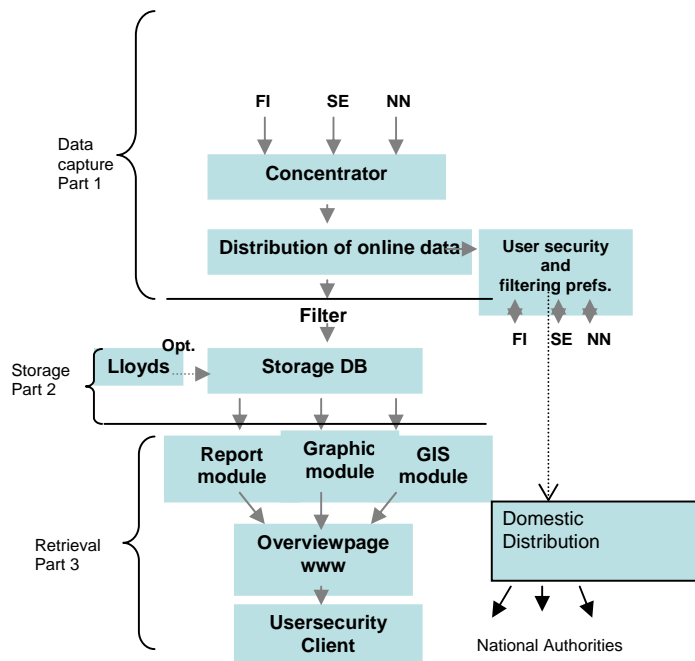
Data capture Part 1

FI SE NN

Concentrator

Distribution of online data

User security and filtering prefs.

FI SE NN

Filter

Storage Part 2

Opt.

Lloyds

Storage DB

Retrieval Part 3

Report module

Graphic module

GIS module

Overviewpage www

Usersecurity Client

Domestic Distribution

National Authorities